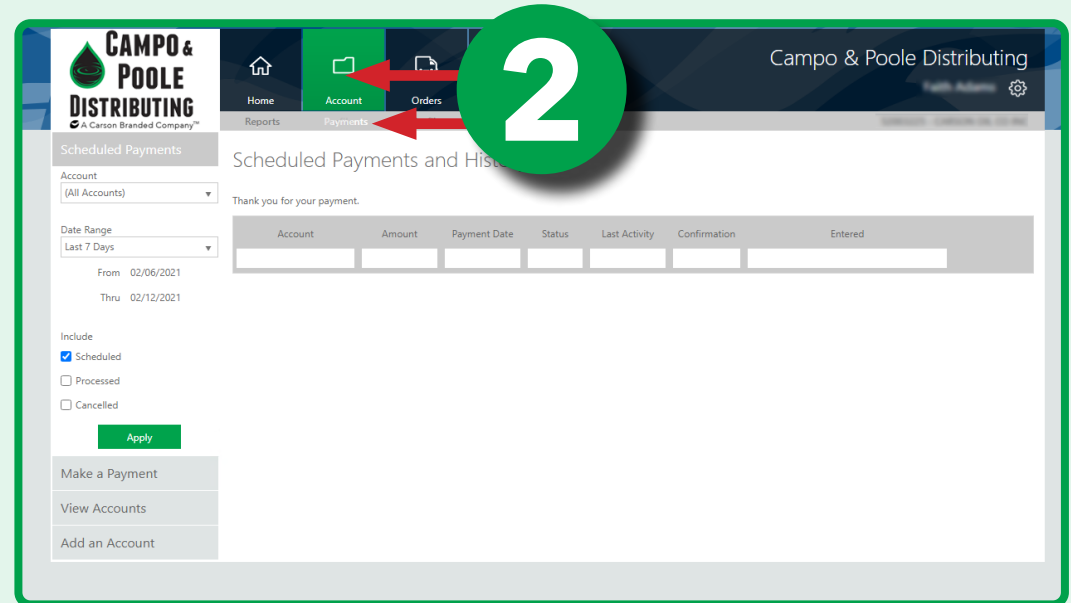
CAMPO & POOLE DISTRIBUTING
A Carson Branded Company™

Home Account Orders

2

Campo & Poole Distributing

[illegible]

Reports Payments

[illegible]

Scheduled Payments

Account
(All Accounts)

Date Range
Last 7 Days

From 02/06/2021

Thru 02/12/2021

Include
Scheduled
Processed
Cancelled

Apply

Make a Payment

View Accounts

Add an Account

Scheduled Payments and Hist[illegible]

Thank you for your payment.

| Account | Amount | Payment Date | Status | Last Activity | Confirmation | Entered |
|---|---|---|---|---|---|---|
| | | | | | | |